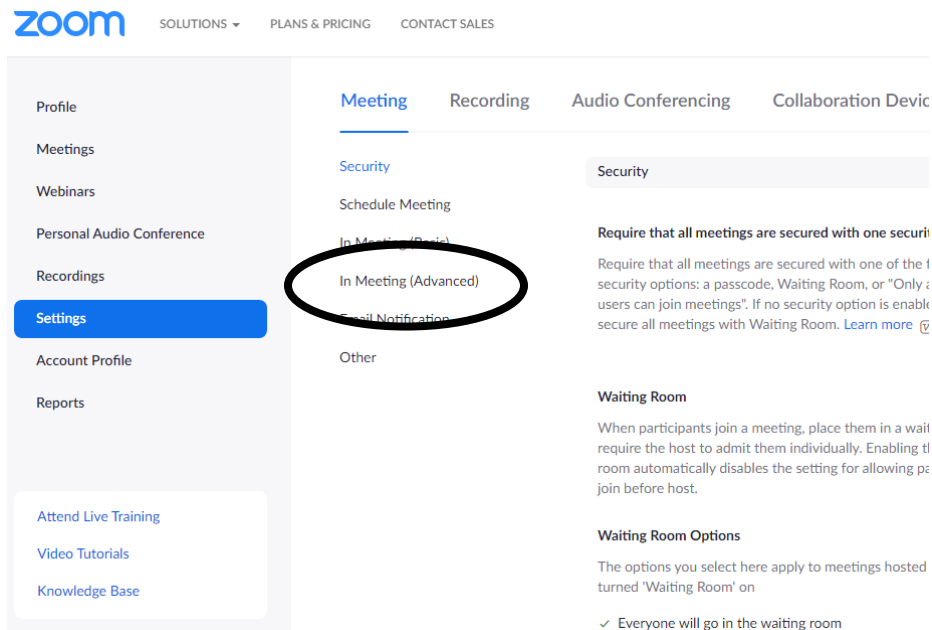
zoom SOLUTIONS ▾ PLANS & PRICING CONTACT SALES

Profile
Meetings
Webinars
Personal Audio Conference
Recordings
Settings
Account Profile
Reports

Attend Live Training
Video Tutorials
Knowledge Base

Meeting Recording Audio Conferencing Collaboration Devic

Security
Schedule Meeting
In Meeting (Basic)
In Meeting (Advanced)
Email Notification
Other

Security

Require that all meetings are secured with one securit

Require that all meetings are secured with one of the f security options: a passcode, Waiting Room, or "Only a users can join meetings". If no security option is enable secure all meetings with Waiting Room. Learn more

Waiting Room

When participants join a meeting, place them in a wai require the host to admit them individually. Enabling t room automatically disables the setting for allowing pa join before host.

Waiting Room Options

The options you select here apply to meetings hosted turned 'Waiting Room' on

✓ Everyone will go in the waiting room